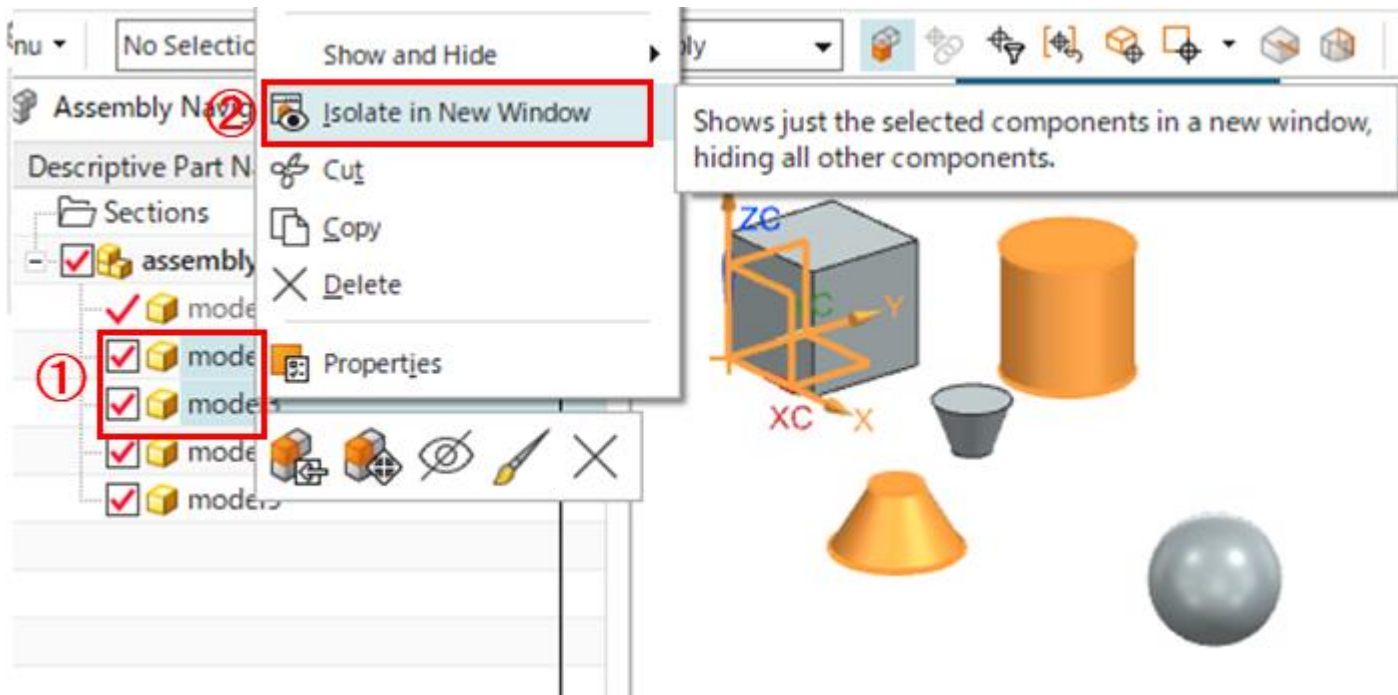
nu ▾ No Selectio

Show and Hide

bly

Assembly Navig

②

Isolate in New Window

Shows just the selected components in a new window, hiding all other components.

Descriptive Part N

Cut

Sections

Copy

assembly

Delete

mode

①

mode

Properties

mode

mode

model5

ZC

Y

C

XC

X